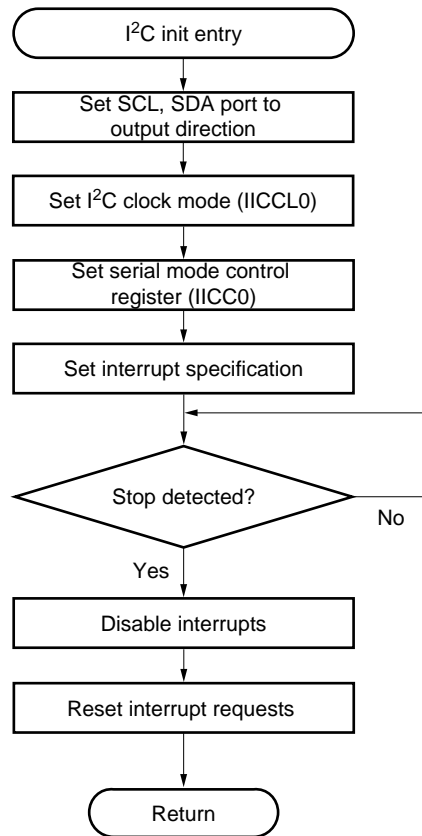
$I^2C$ init entry

Set SCL, SDA port to output direction

Set $I^2C$ clock mode (IICCL0)

Set serial mode control register (IICC0)

Set interrupt specification

Stop detected?

No

Yes

Disable interrupts

Reset interrupt requests

Return